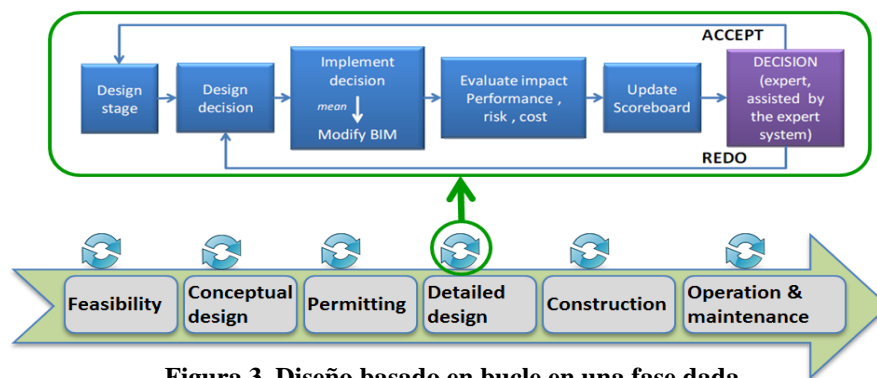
ACCEPT

Design stage

Design decision

Implement decision

mean

Modify BIM

Evaluate impact Performance , risk , cost

Update Scoreboard

DECISION (expert, assisted by the expert system)

REDO

Feasibility

Conceptual design

Permitting

Detailed design

Construction

Operation & maintenance

Figura 3. Diseño basado en bucle en una fase dada